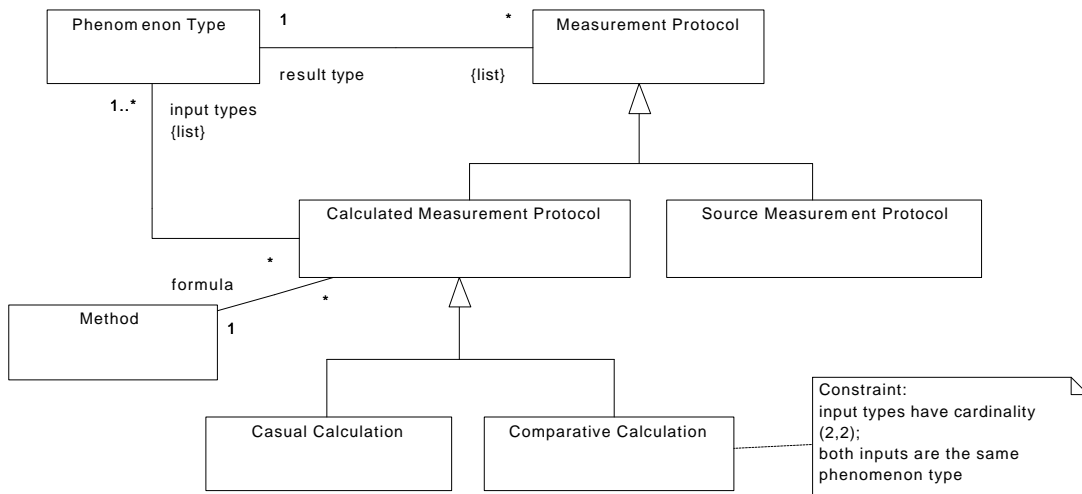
Phenom enon Type

1

*

Measurement Protocol

result type

{list}

1..*

input types
{list}

Calculated Measurement Protocol

Source Measurem ent Protocol

*

formula

*

Method

1

Casual Calculation

Comparative Calculation

Constraint:
input types have cardinality (2,2);
both inputs are the same phenomenon type